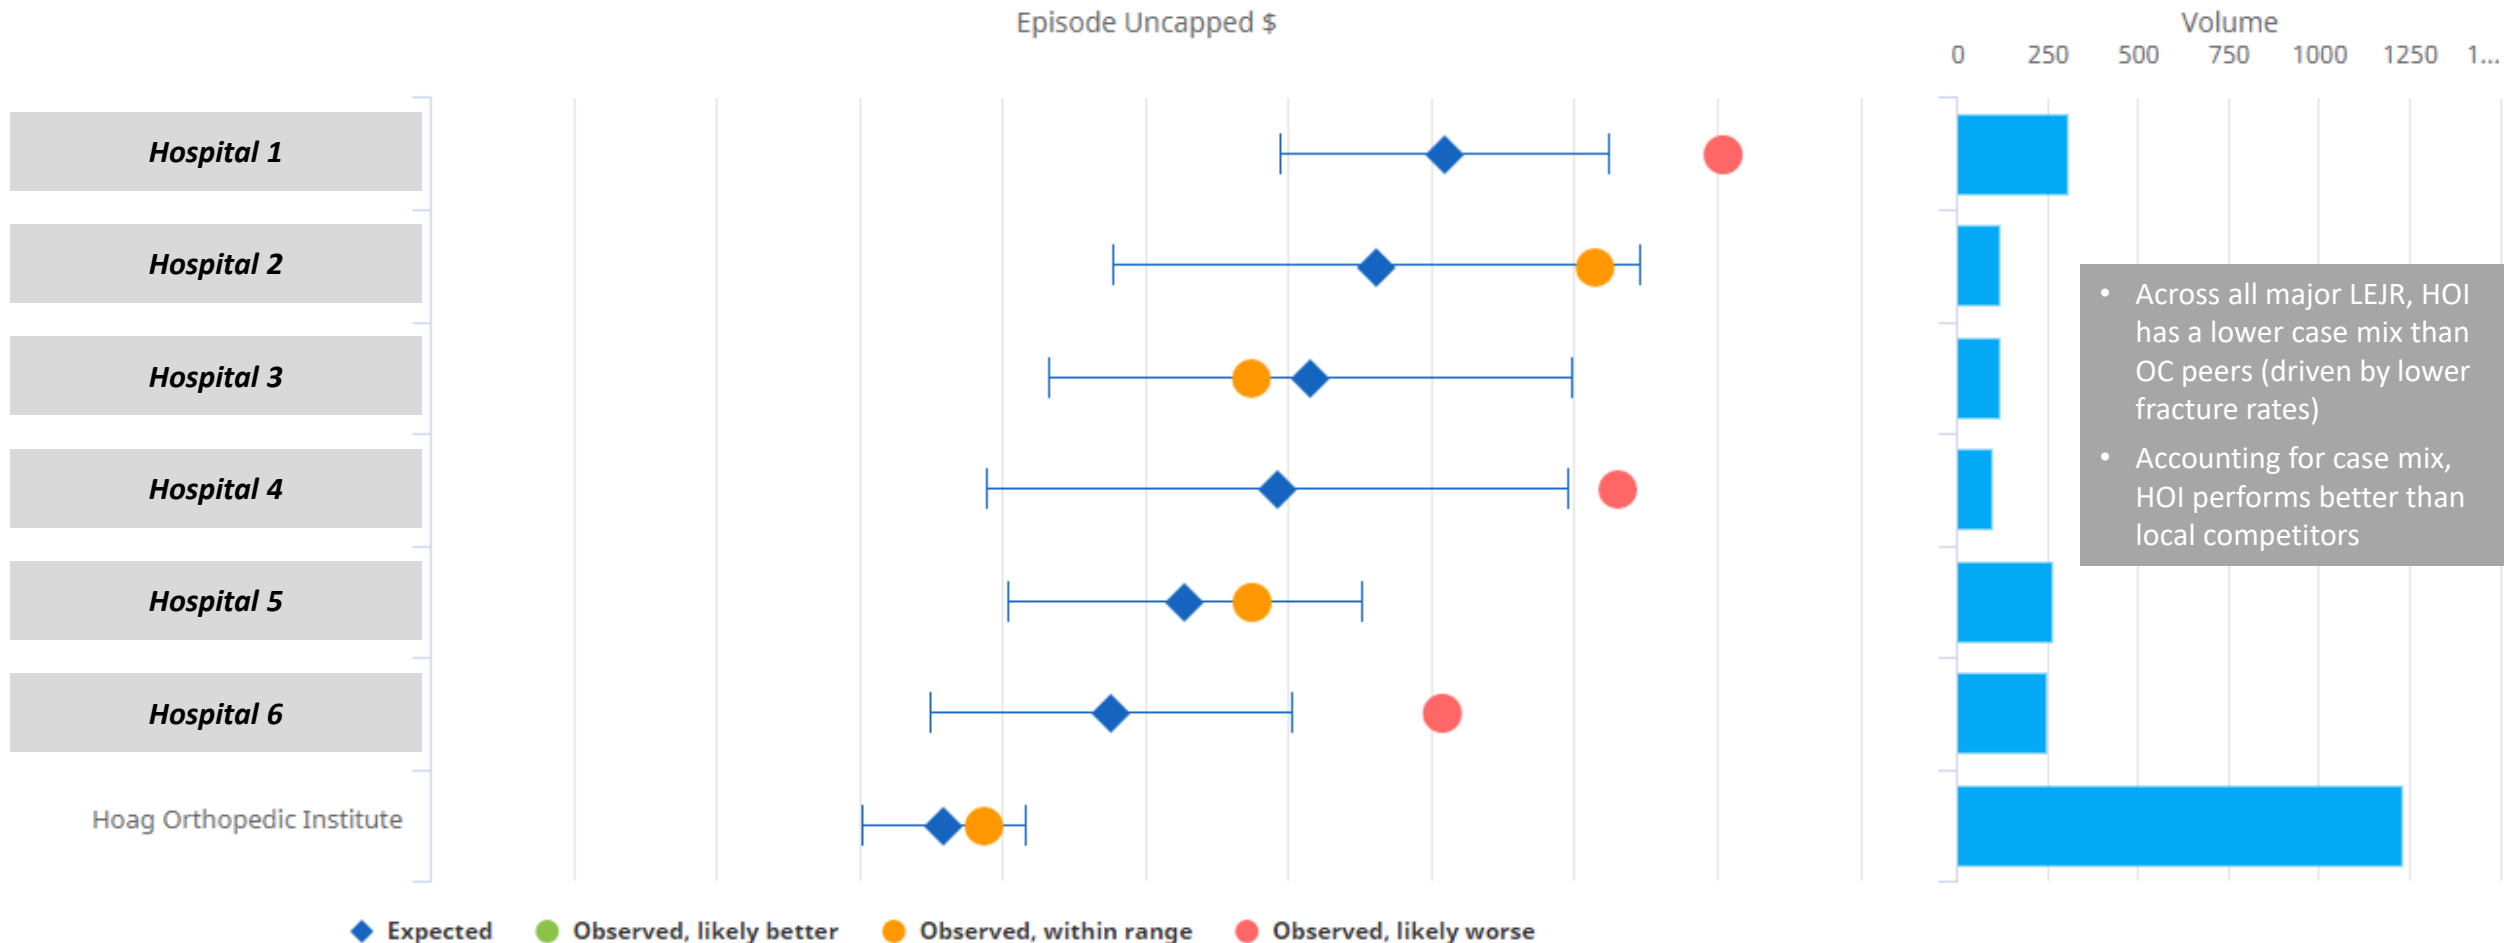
Episode Uncapped $

Volume

0 250 500 750 1000 1250 1...

Hospital 1

Hospital 2

Hospital 3

Hospital 4

Hospital 5

Hospital 6

Hoag Orthopedic Institute

- Across all major LEJR, HOI has a lower case mix than OC peers (driven by lower fracture rates)
- Accounting for case mix, HOI performs better than local competitors

Expected Observed, likely better Observed, within range Observed, likely worse